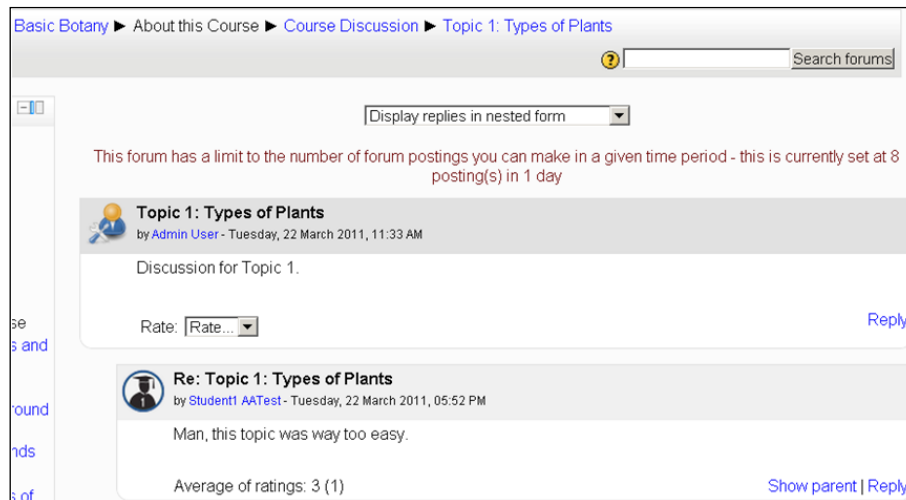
Basic Botany ► About this Course ► Course Discussion ► Topic 1: Types of Plants

Search forums

Display replies in nested form

This forum has a limit to the number of forum postings you can make in a given time period - this is currently set at 8 posting(s) in 1 day

Topic 1: Types of Plants
by Admin User - Tuesday, 22 March 2011, 11:33 AM

Discussion for Topic 1.

Rate: Rate...

Reply

se
s and
round
nds
s of

Re: Topic 1: Types of Plants
by Student1 AATest - Tuesday, 22 March 2011, 05:52 PM

Man, this topic was way too easy.

Average of ratings: 3 (1)

Show parent | Reply